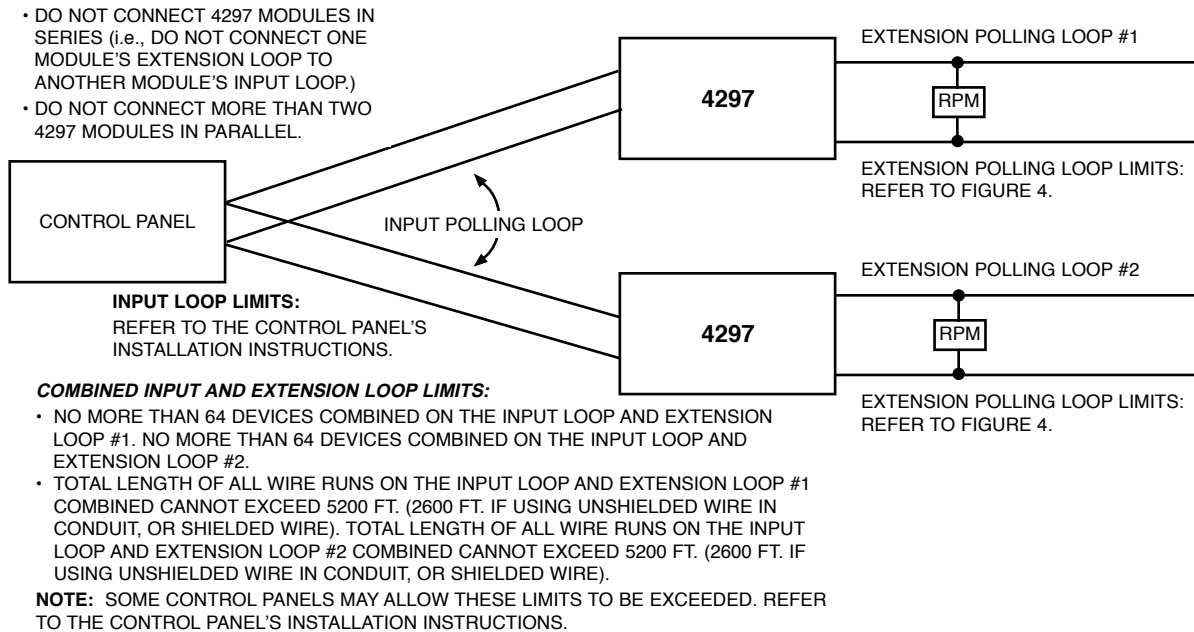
• DO NOT CONNECT 4297 MODULES IN SERIES (i.e., DO NOT CONNECT ONE MODULE'S EXTENSION LOOP TO ANOTHER MODULE'S INPUT LOOP.)
• DO NOT CONNECT MORE THAN TWO 4297 MODULES IN PARALLEL.

EXTENSION POLLING LOOP #1

4297

RPM

EXTENSION POLLING LOOP LIMITS: REFER TO FIGURE 4.

CONTROL PANEL

INPUT POLLING LOOP

EXTENSION POLLING LOOP #2

**INPUT LOOP LIMITS:**
REFER TO THE CONTROL PANEL'S INSTALLATION INSTRUCTIONS.

4297

RPM

EXTENSION POLLING LOOP LIMITS: REFER TO FIGURE 4.

***COMBINED INPUT AND EXTENSION LOOP LIMITS:***
• NO MORE THAN 64 DEVICES COMBINED ON THE INPUT LOOP AND EXTENSION LOOP #1. NO MORE THAN 64 DEVICES COMBINED ON THE INPUT LOOP AND EXTENSION LOOP #2.
• TOTAL LENGTH OF ALL WIRE RUNS ON THE INPUT LOOP AND EXTENSION LOOP #1 COMBINED CANNOT EXCEED 5200 FT. (2600 FT. IF USING UNSHIELDED WIRE IN CONDUIT, OR SHIELDED WIRE). TOTAL LENGTH OF ALL WIRE RUNS ON THE INPUT LOOP AND EXTENSION LOOP #2 COMBINED CANNOT EXCEED 5200 FT. (2600 FT. IF USING UNSHIELDED WIRE IN CONDUIT, OR SHIELDED WIRE).

**NOTE:** SOME CONTROL PANELS MAY ALLOW THESE LIMITS TO BE EXCEEDED. REFER TO THE CONTROL PANEL'S INSTALLATION INSTRUCTIONS.